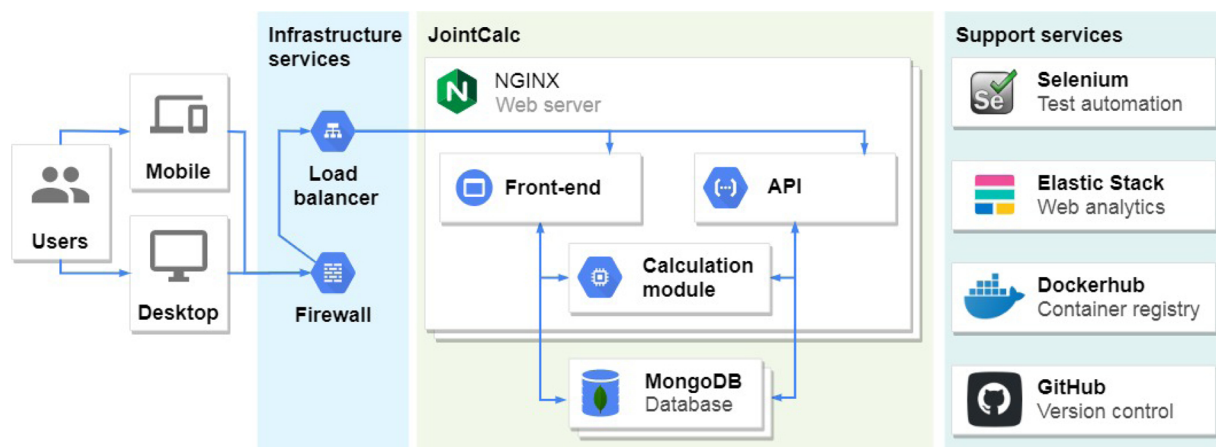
Users

Mobile

Desktop

Infrastructure services

Load balancer

Firewall

JointCalc

NGINX
Web server

Front-end

API

Calculation module

MongoDB
Database

Support services

Selenium
Test automation

Elastic Stack
Web analytics

Dockerhub
Container registry

GitHub
Version control